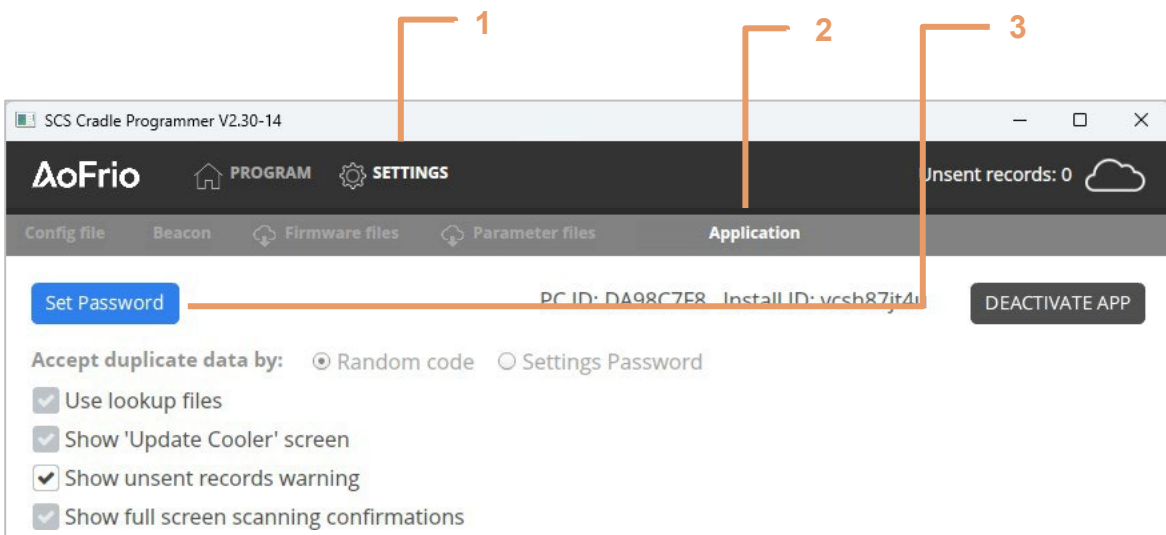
1

2

3

SCS Cradle Programmer V2.30-14

AoFrio PROGRAM SETTINGS

Unsent records: 0

Config file Beacon Firmware files Parameter files Application

Set Password

PC ID: DA98C7F8 Install ID: vcsb87jt4u

DEACTIVATE APP

Accept duplicate data by: Random code Settings Password

Use lookup files

Show 'Update Cooler' screen

Show unsent records warning

Show full screen scanning confirmations